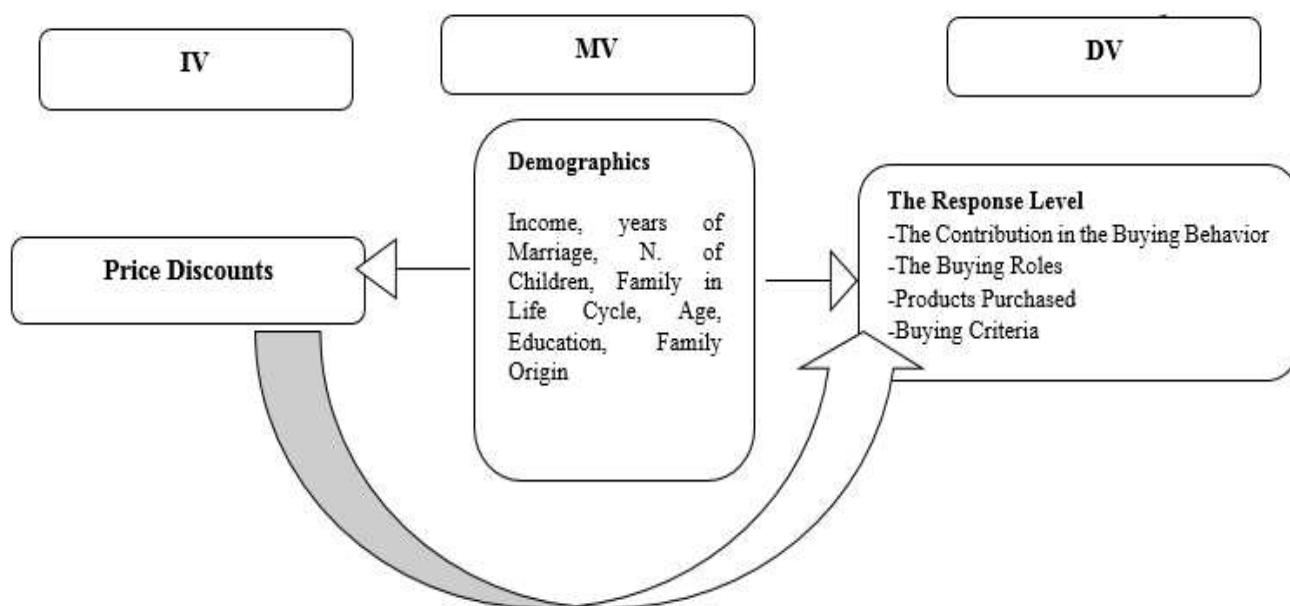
IV

MV

DV

Demographics

Income, years of Marriage, N. of Children, Family in Life Cycle, Age, Education, Family Origin

Price Discounts

The Response Level
-The Contribution in the Buying Behavior
-The Buying Roles
-Products Purchased
-Buying Criteria